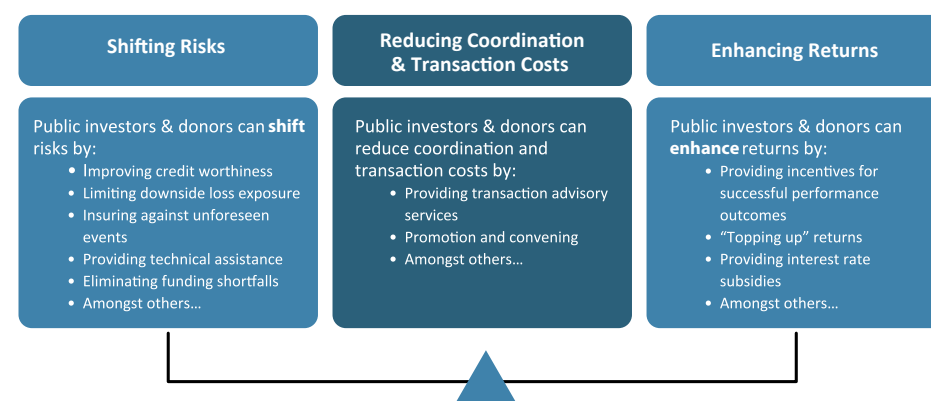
Shifting Risks

Public investors & donors can **shift** risks by:

- Improving credit worthiness
- Limiting downside loss exposure
- Insuring against unforeseen events
- Providing technical assistance
- Eliminating funding shortfalls
- Amongst others…

Reducing Coordination & Transaction Costs

Public investors & donors can reduce coordination and transaction costs by:

- Providing transaction advisory services
- Promotion and convening
- Amongst others…

Enhancing Returns

Public investors & donors can **enhance** returns by:

- Providing incentives for successful performance outcomes
- "Topping up" returns
- Providing interest rate subsidies
- Amongst others…